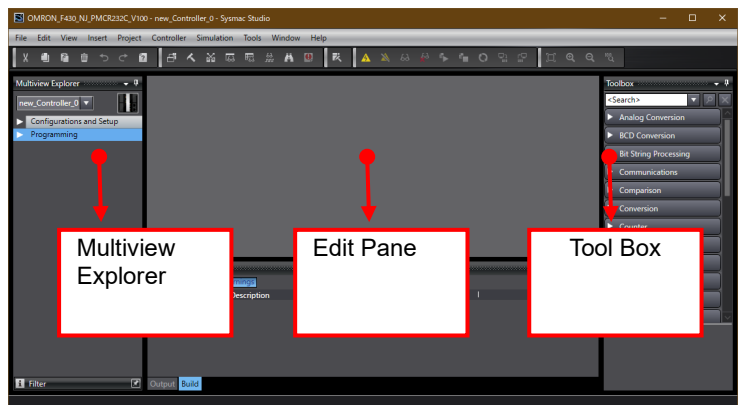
OMRON_F430_NJ_PMCR232C_V100 - new_Controller_0 - Sysmac Studio

File Edit View Insert Project Controller Simulation Tools Window Help

Multiview Explorer

new_Controller_0

Configurations and Setup

Programming

Toolbox

<Search>

Analog Conversion

BCD Conversion

Bit String Processing

Communications

Comparison

Conversion

Counter

Multiview Explorer

Edit Pane

Tool Box

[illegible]nings

Description

Filter

Output Build